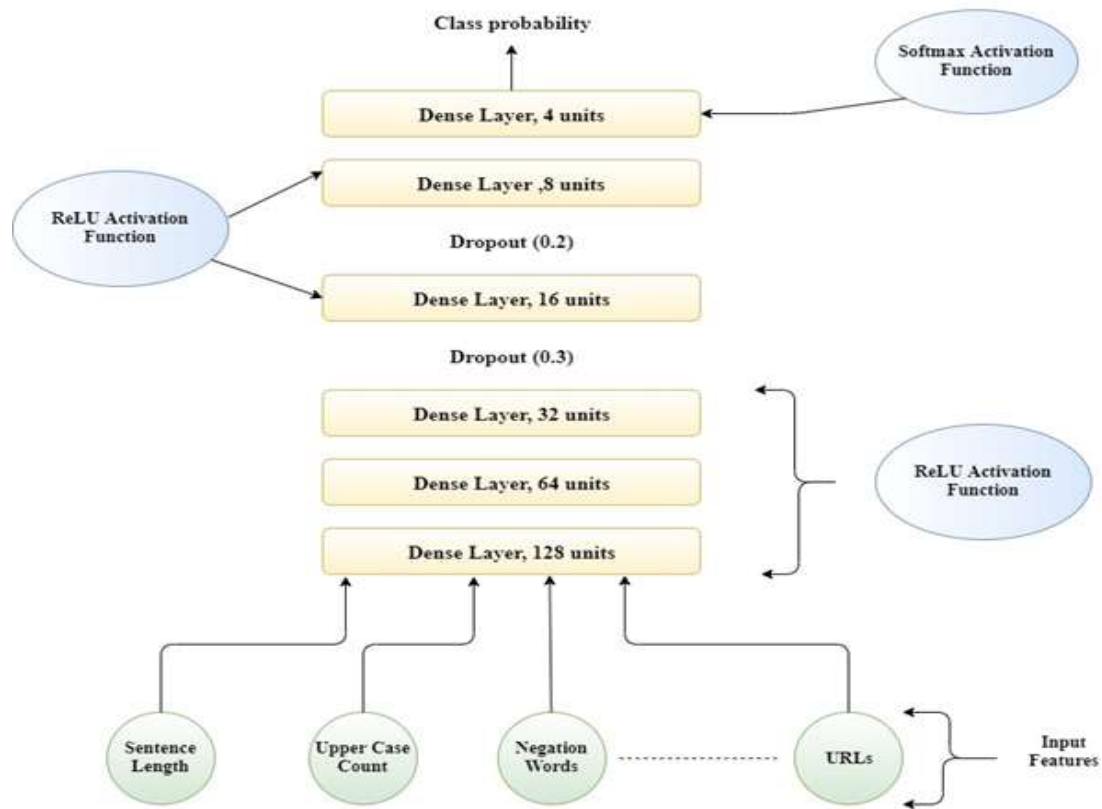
Class probability

Softmax Activation Function

Dense Layer, 4 units

ReLU Activation Function

Dense Layer ,8 units

Dropout (0.2)

Dense Layer, 16 units

Dropout (0.3)

Dense Layer, 32 units

Dense Layer, 64 units

ReLU Activation Function

Dense Layer, 128 units

Sentence Length

Upper Case Count

Negation Words

URLs

Input Features